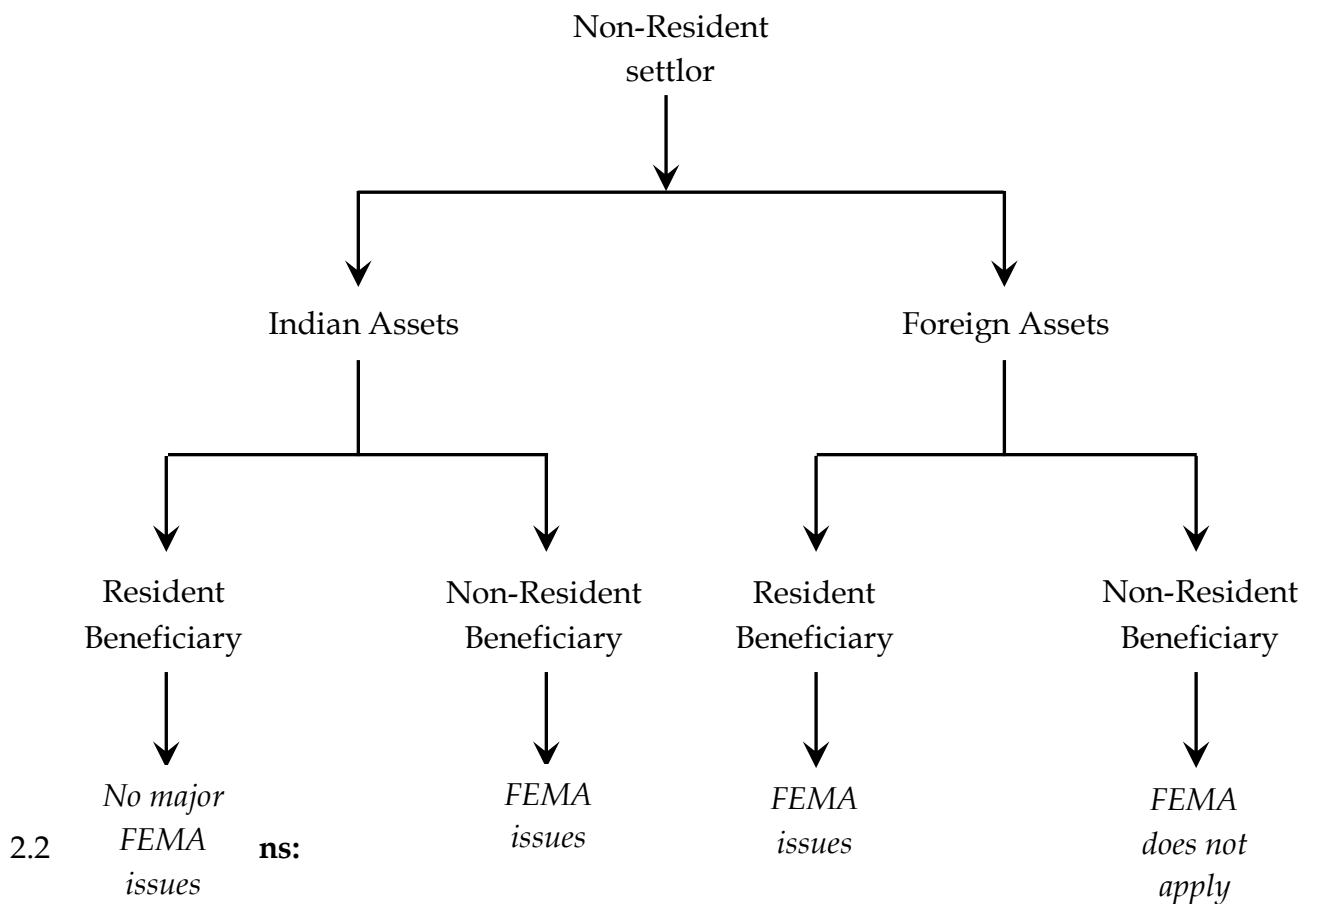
Non-Resident settlor

Indian Assets

Foreign Assets

Resident Beneficiary

Non-Resident Beneficiary

Resident Beneficiary

Non-Resident Beneficiary

*No major FEMA issues*

*FEMA issues*

*FEMA issues*

*FEMA does not apply*

2.2 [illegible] **ns:**